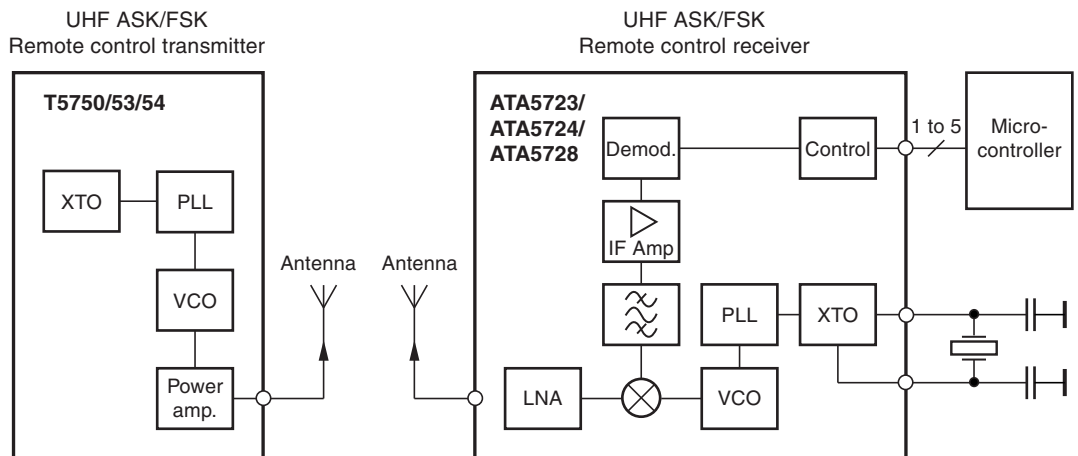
UHF ASK/FSK
Remote control transmitter

T5750/53/54

XTO

PLL

VCO

Power amp.

Antenna

UHF ASK/FSK
Remote control receiver

Antenna

ATA5723/
ATA5724/
ATA5728

Demod.

Control

1 to 5

Micro-controller

IF Amp

PLL

XTO

LNA

VCO